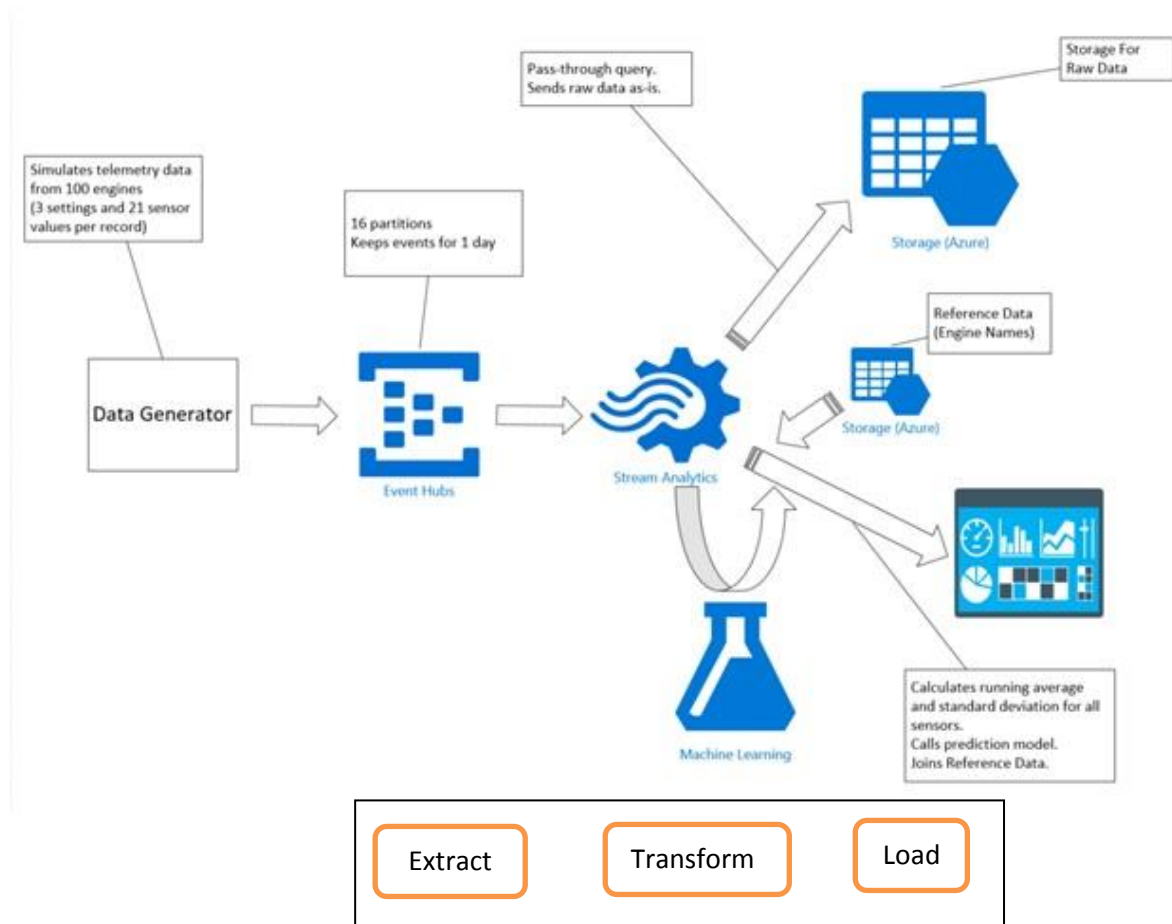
Simulates telemetry data from 100 engines (3 settings and 21 sensor values per record)

Data Generator

16 partitions
Keeps events for 1 day

Event Hubs

Pass-through query.
Sends raw data as-is.

Storage For Raw Data

Storage (Azure)

Reference Data (Engine Names)

Storage (Azure)

Stream Analytics

Machine Learning

Calculates running average and standard deviation for all sensors.
Calls prediction model.
Joins Reference Data.

Extract

Transform

Load